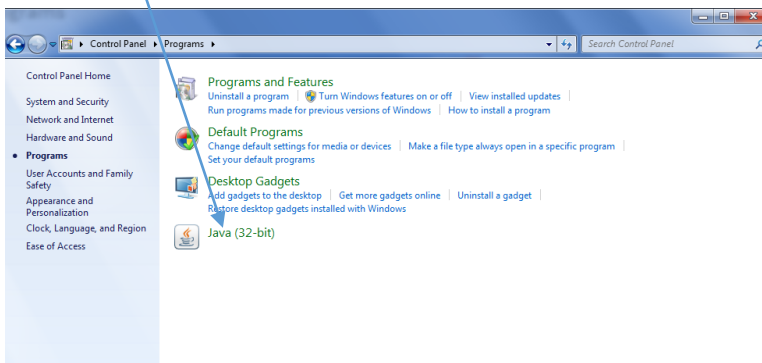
Control Panel ▸ Programs ▸

Search Control Panel

Control Panel Home

System and Security

Network and Internet

Hardware and Sound

Programs

User Accounts and Family Safety

Appearance and Personalization

Clock, Language, and Region

Ease of Access

Programs and Features

Uninstall a program | Turn Windows features on or off | View installed updates | Run programs made for previous versions of Windows | How to install a program

Default Programs

Change default settings for media or devices | Make a file type always open in a specific program | Set your default programs

Desktop Gadgets

Add gadgets to the desktop | Get more gadgets online | Uninstall a gadget | Restore desktop gadgets installed with Windows

Java (32-bit)